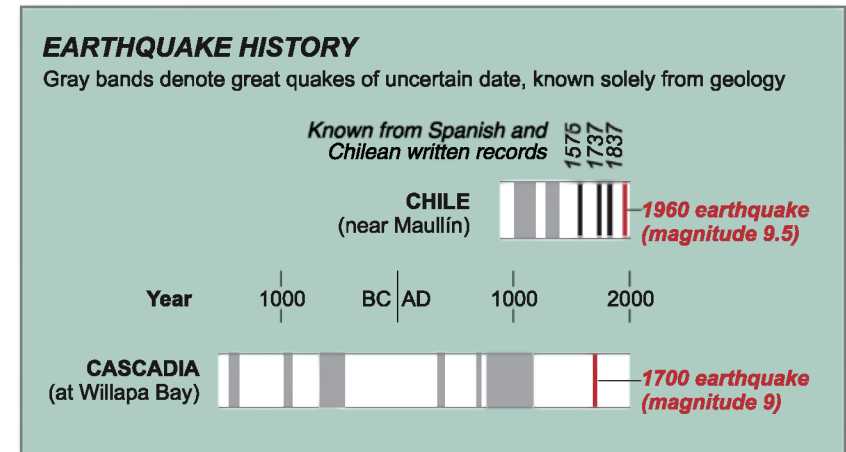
EARTHQUAKE HISTORY

Gray bands denote great quakes of uncertain date, known solely from geology

Known from Spanish and Chilean written records

1575 1737 1837

CHILE (near Maullín)

1960 earthquake (magnitude 9.5)

Year 1000 BC AD 1000 2000

CASCADIA (at Willapa Bay)

1700 earthquake (magnitude 9)